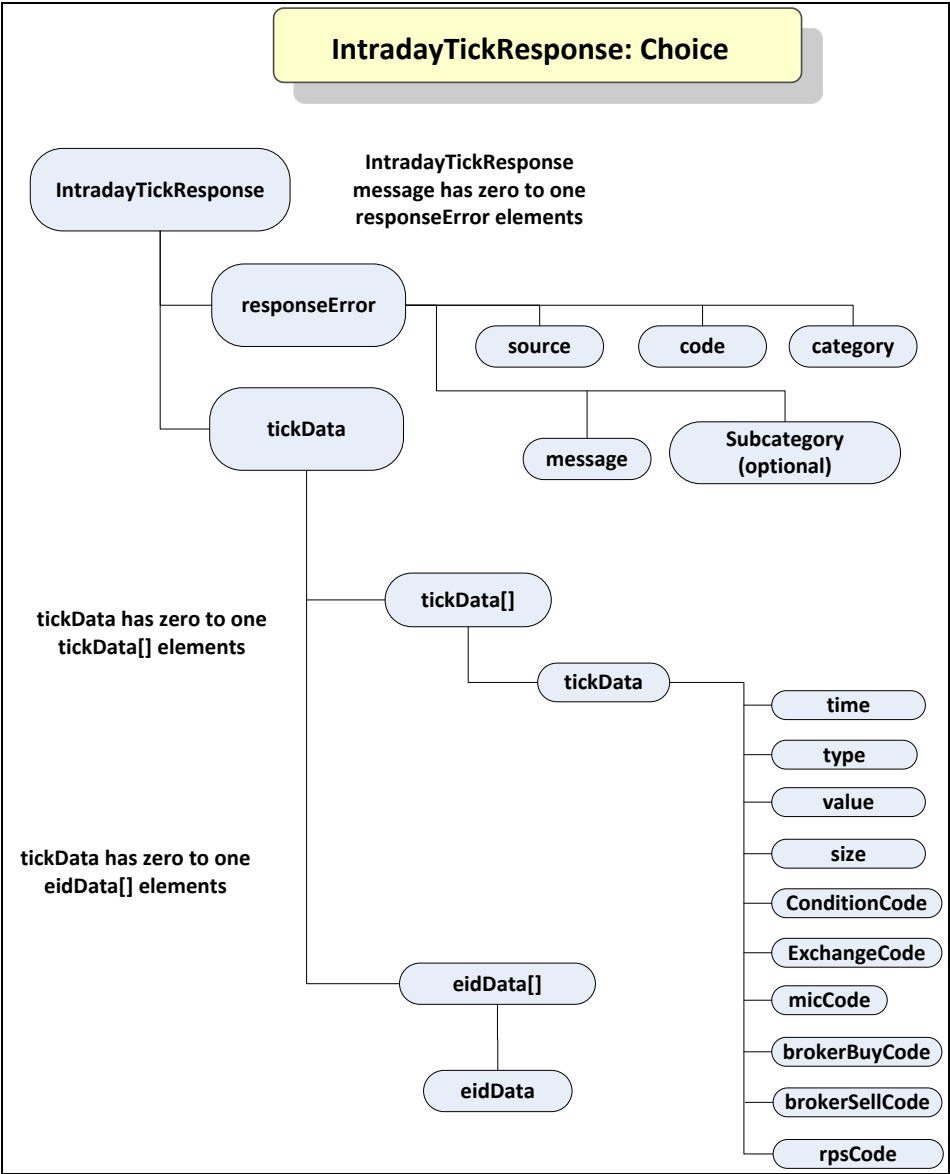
IntradayTickResponse: Choice

IntradayTickResponse

IntradayTickResponse message has zero to one responseError elements

responseError

source

code

category

tickData

message

Subcategory (optional)

tickData has zero to one tickData[] elements

tickData[]

tickData

time

type

value

size

ConditionCode

ExchangeCode

micCode

brokerBuyCode

brokerSellCode

rpsCode

tickData has zero to one eidData[] elements

eidData[]

eidData